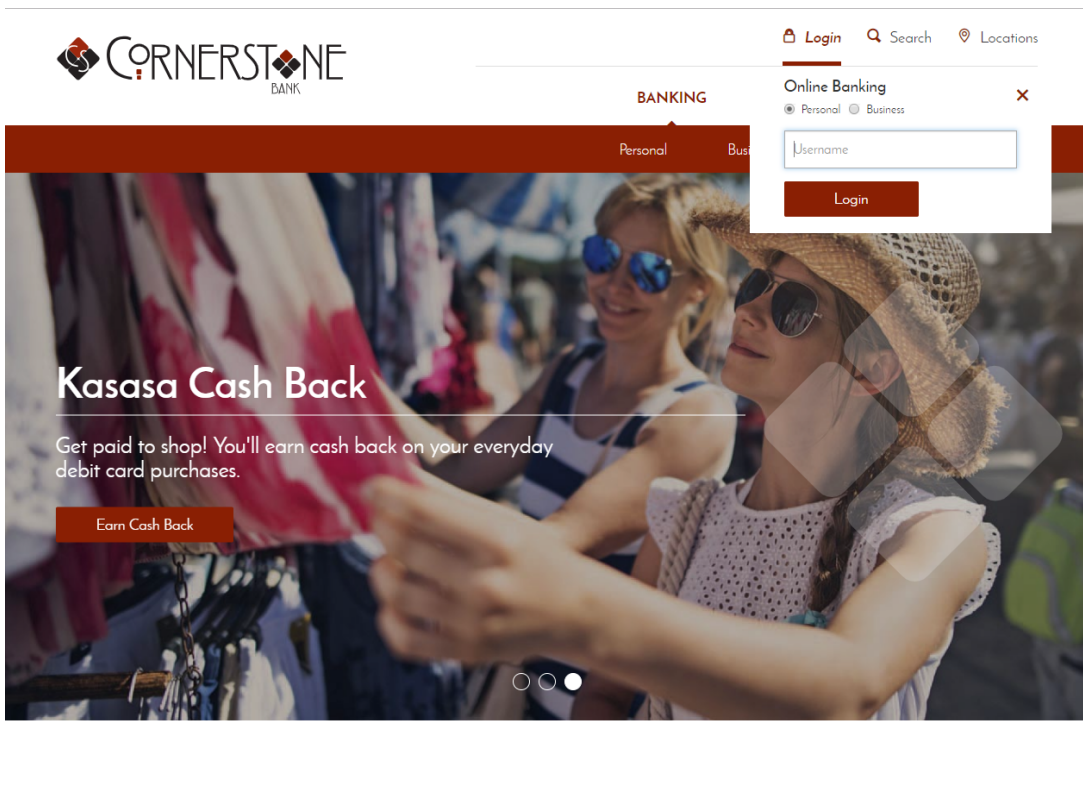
CORNERSTONE
BANK

Login Search Locations

BANKING

Personal Busi

Online Banking
Personal Business

×

Username

Login

Kasasa Cash Back

Get paid to shop! You'll earn cash back on your everyday debit card purchases.

Earn Cash Back